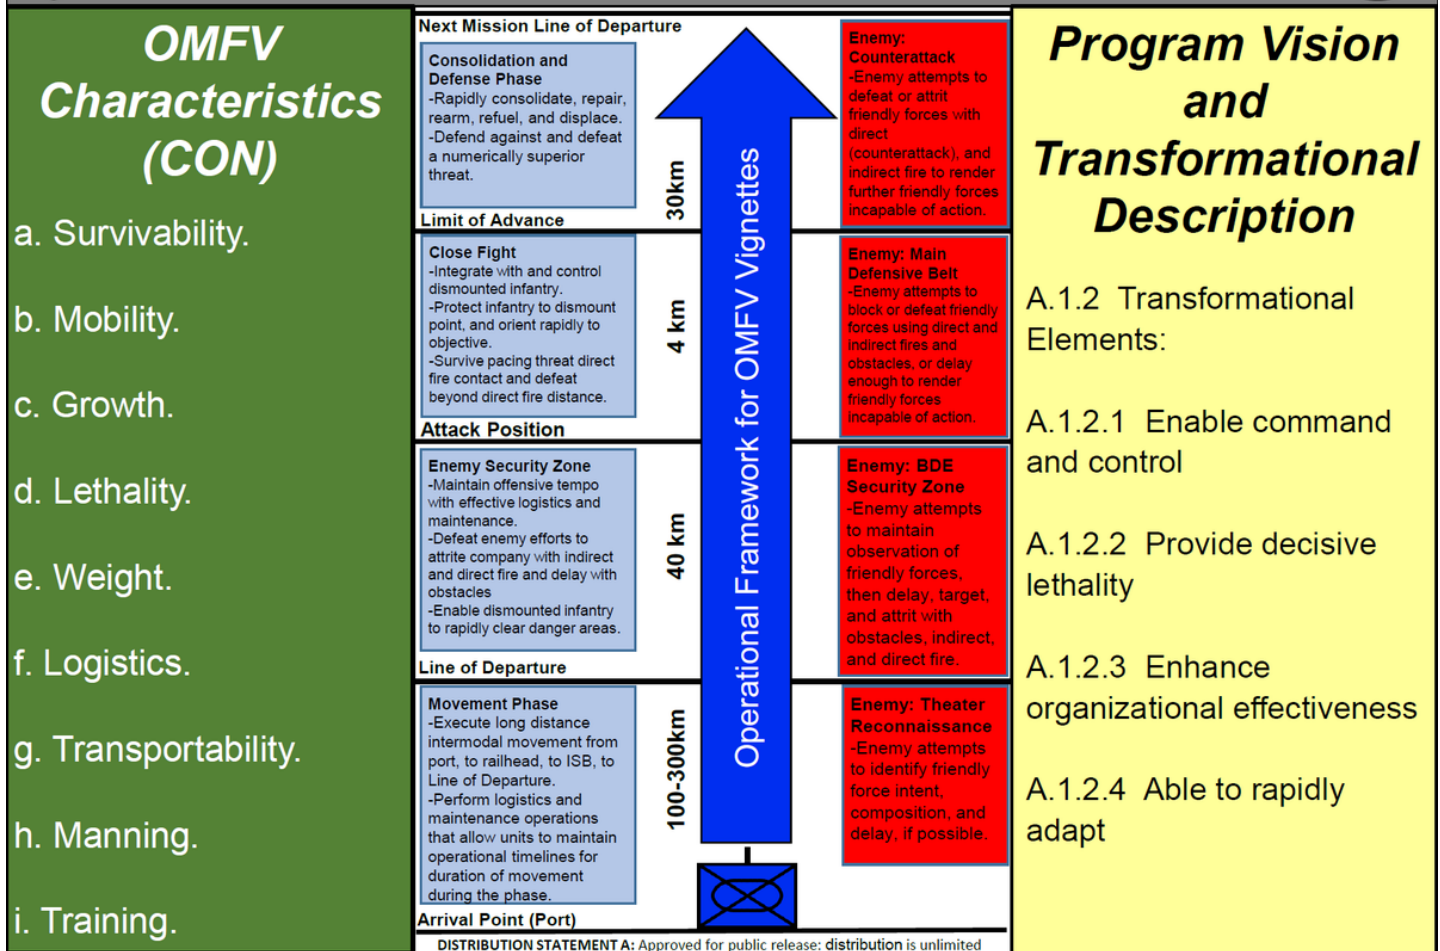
OMFV Characteristics (CON)

a. Survivability.

b. Mobility.

c. Growth.

d. Lethality.

e. Weight.

f. Logistics.

g. Transportability.

h. Manning.

i. Training.

Next Mission Line of Departure

Consolidation and Defense Phase
-Rapidly consolidate, repair, rearm, refuel, and displace.
-Defend against and defeat a numerically superior threat.

30km

Enemy: Counterattack
-Enemy attempts to defeat or attrit friendly forces with direct (counterattack), and indirect fire to render further friendly forces incapable of action.

Limit of Advance

Close Fight
-Integrate with and control dismounted infantry.
-Protect infantry to dismount point, and orient rapidly to objective.
-Survive pacing threat direct fire contact and defeat beyond direct fire distance.

4 km

Enemy: Main Defensive Belt
-Enemy attempts to block or defeat friendly forces using direct and indirect fires and obstacles, or delay enough to render friendly forces incapable of action.

Attack Position

Enemy Security Zone
-Maintain offensive tempo with effective logistics and maintenance.
-Defeat enemy efforts to attrite company with indirect and direct fire and delay with obstacles
-Enable dismounted infantry to rapidly clear danger areas.

40 km

Enemy: BDE Security Zone
-Enemy attempts to maintain observation of friendly forces, then delay, target, and attrit with obstacles, indirect, and direct fire.

Line of Departure

Movement Phase
-Execute long distance intermodal movement from port, to railhead, to ISB, to Line of Departure.
-Perform logistics and maintenance operations that allow units to maintain operational timelines for duration of movement during the phase.

100-300km

Enemy: Theater Reconnaissance
-Enemy attempts to identify friendly force intent, composition, and delay, if possible.

Arrival Point (Port)

Operational Framework for OMFV Vignettes

DISTRIBUTION STATEMENT A: Approved for public release: distribution is unlimited

Program Vision and Transformational Description

A.1.2 Transformational Elements:

A.1.2.1 Enable command and control

A.1.2.2 Provide decisive lethality

A.1.2.3 Enhance organizational effectiveness

A.1.2.4 Able to rapidly adapt